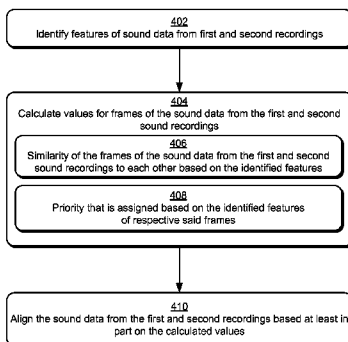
402
Identify features of sound data from first and second recordings

404
Calculate values for frames of the sound data from the first and second sound recordings

406
Similarity of the frames of the sound data from the first and second sound recordings to each other based on the identified features

408
Priority that is assigned based on the identified features of respective said frames

410
Align the sound data from the first and second recordings based at least in part on the calculated values